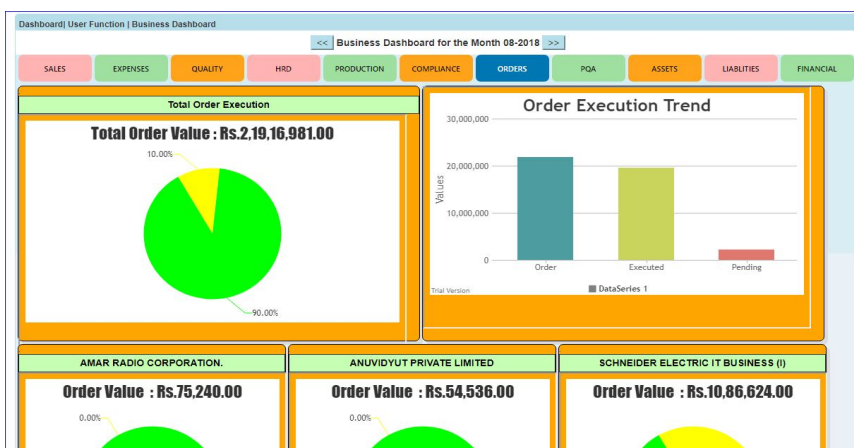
Dashboard| User Function | Business Dashboard

<< Business Dashboard for the Month 08-2018 >>

SALES | EXPENSES | QUALITY | HRD | PRODUCTION | COMPLIANCE | ORDERS | PQA | ASSETS | LIABLITIES | FINANCIAL

Total Order Execution

Total Order Value : Rs.2,19,16,981.00

10.00%

90.00%

Order Execution Trend

30,000,000
20,000,000
10,000,000
0

Values

Order
Executed
Pending

Trial Version

DataSeries 1

AMAR RADIO CORPORATION.

Order Value : Rs.75,240.00

0.00%

ANUVIDYUT PRIVATE LIMITED

Order Value : Rs.54,536.00

0.00%

SCHNEIDER ELECTRIC IT BUSINESS (I)

Order Value : Rs.10,86,624.00